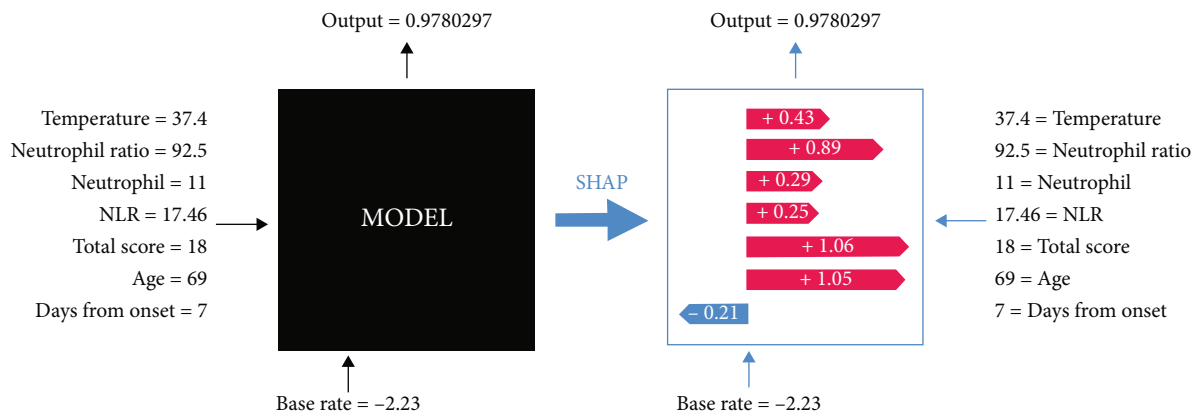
Output = 0.9780297

Temperature = 37.4
Neutrophil ratio = 92.5
Neutrophil = 11
NLR = 17.46
Total score = 18
Age = 69
Days from onset = 7

MODEL

Base rate = −2.23

SHAP

Output = 0.9780297

+ 0.43
+ 0.89
+ 0.29
+ 0.25
+ 1.06
+ 1.05
− 0.21

Base rate = −2.23

37.4 = Temperature
92.5 = Neutrophil ratio
11 = Neutrophil
17.46 = NLR
18 = Total score
69 = Age
7 = Days from onset